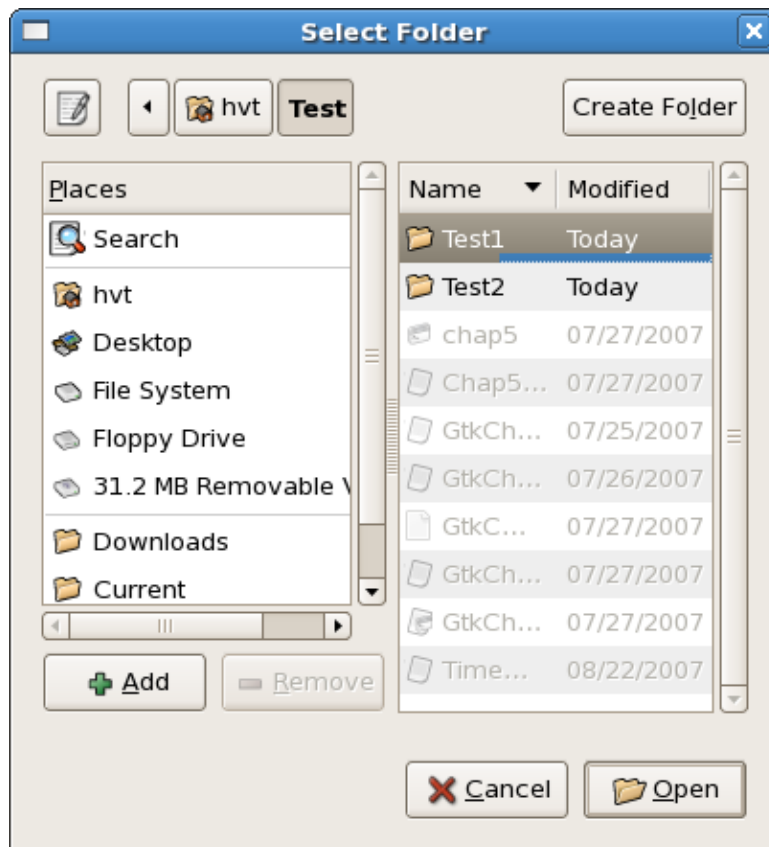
Select Folder

hvt Test

Create Folder

| Places |
|---|
| Search |
| hvt |
| Desktop |
| File System |
| Floppy Drive |
| 31.2 MB Removable V |
| Downloads |
| Current |

| Name | Modified |
|---|---|
| Test1 | Today |
| Test2 | Today |
| chap5 | 07/27/2007 |
| Chap5... | 07/27/2007 |
| GtkCh... | 07/25/2007 |
| GtkCh... | 07/26/2007 |
| GtkC... | 07/27/2007 |
| GtkCh... | 07/27/2007 |
| GtkCh... | 07/27/2007 |
| Time... | 08/22/2007 |

Add Remove

Cancel Open